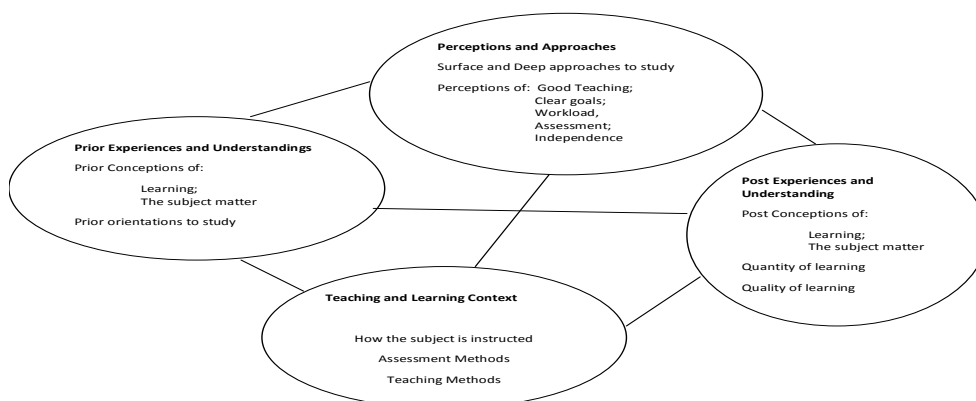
Perceptions and Approaches

Surface and Deep approaches to study

Perceptions of: Good Teaching;
Clear goals;
Workload,
Assessment;
Independence

Prior Experiences and Understandings

Prior Conceptions of:

Learning;
The subject matter

Prior orientations to study

Post Experiences and Understanding

Post Conceptions of:

Learning;
The subject matter

Quantity of learning

Quality of learning

Teaching and Learning Context

How the subject is instructed

Assessment Methods

Teaching Methods